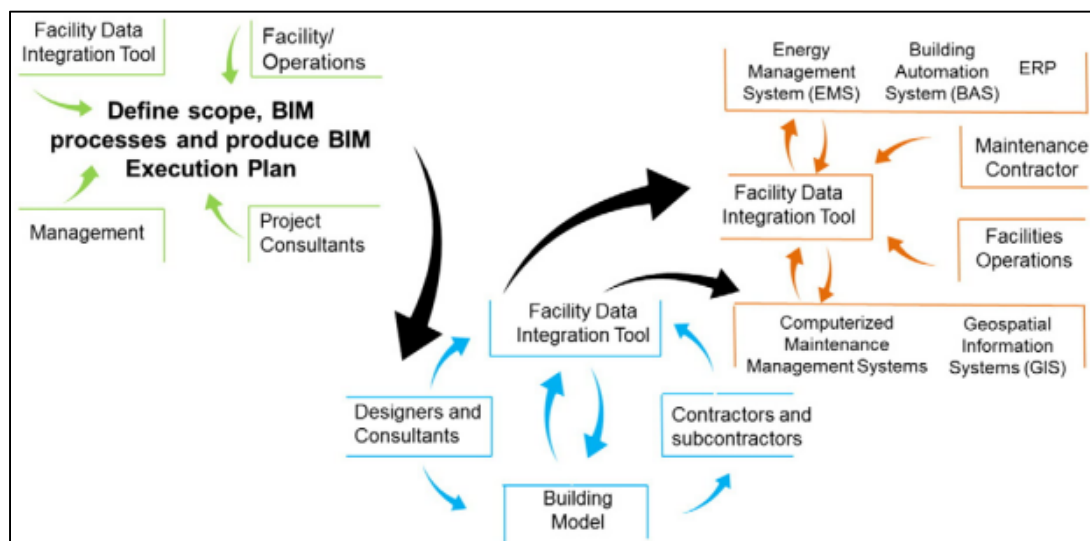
Facility Data Integration Tool

Facility/ Operations

Define scope, BIM processes and produce BIM Execution Plan

Management

Project Consultants

Energy Management System (EMS)

Building Automation System (BAS)

ERP

Maintenance Contractor

Facility Data Integration Tool

Facilities Operations

Computerized Maintenance Management Systems

Geospatial Information Systems (GIS)

Facility Data Integration Tool

Designers and Consultants

Contractors and subcontractors

Building Model